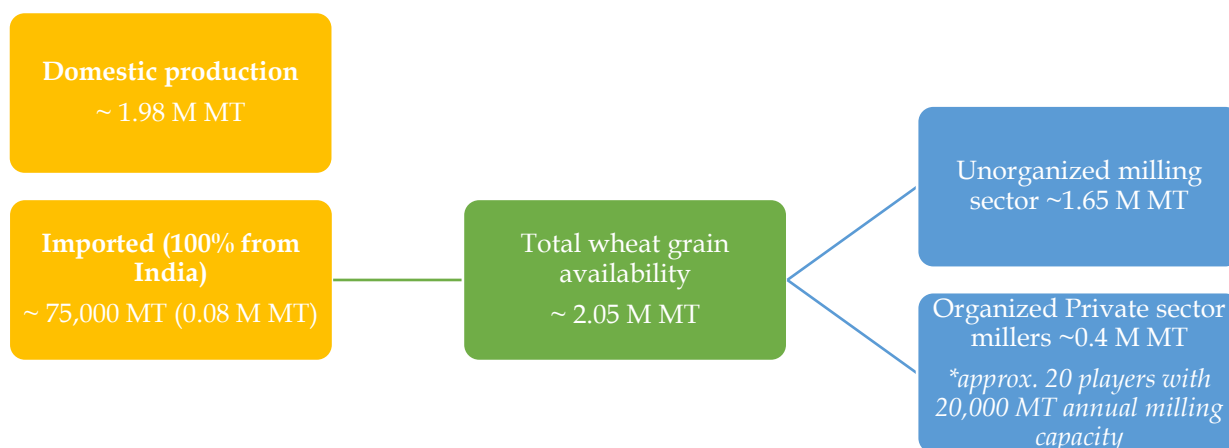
Domestic production
~ 1.98 M MT

Imported (100% from India)
~ 75,000 MT (0.08 M MT)

Total wheat grain availability
~ 2.05 M MT

Unorganized milling sector ~1.65 M MT

Organized Private sector millers ~0.4 M MT
*approx. 20 players with 20,000 MT annual milling capacity